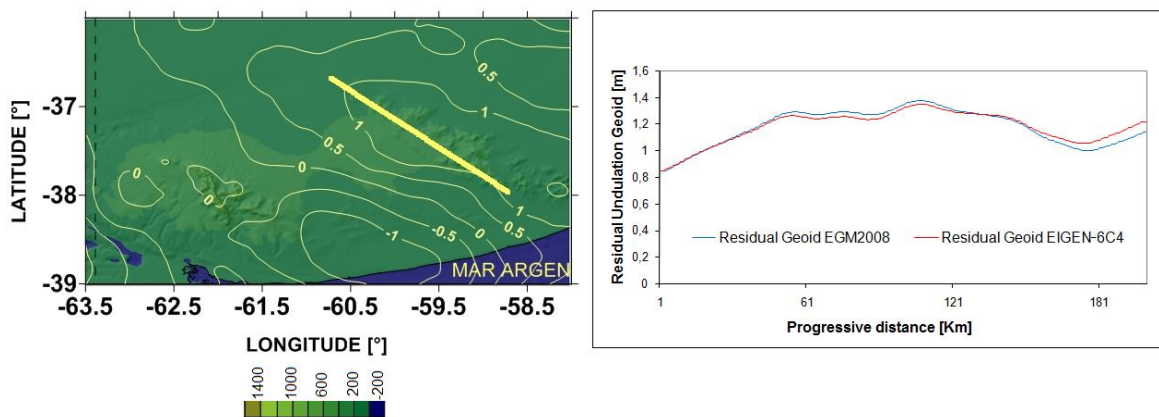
LATITUDE [°]
-37
-38
-39
-63.5 -62.5 -61.5 -60.5 -59.5 -58.5
LONGITUDE [°]
0.5
1
1
0.5
0
0
0
1
0.5
-1
-0.5
0
MAR ARGEN
1400 1000 600 200 -200

Residual Undulation Geoid [m]
1,6
1,4
1,2
1
0,8
0,6
0,4
0,2
0
1 61 121 181
Progressive distance [Km]
Residual Geoid EGM2008
Residual Geoid EIGEN-6C4